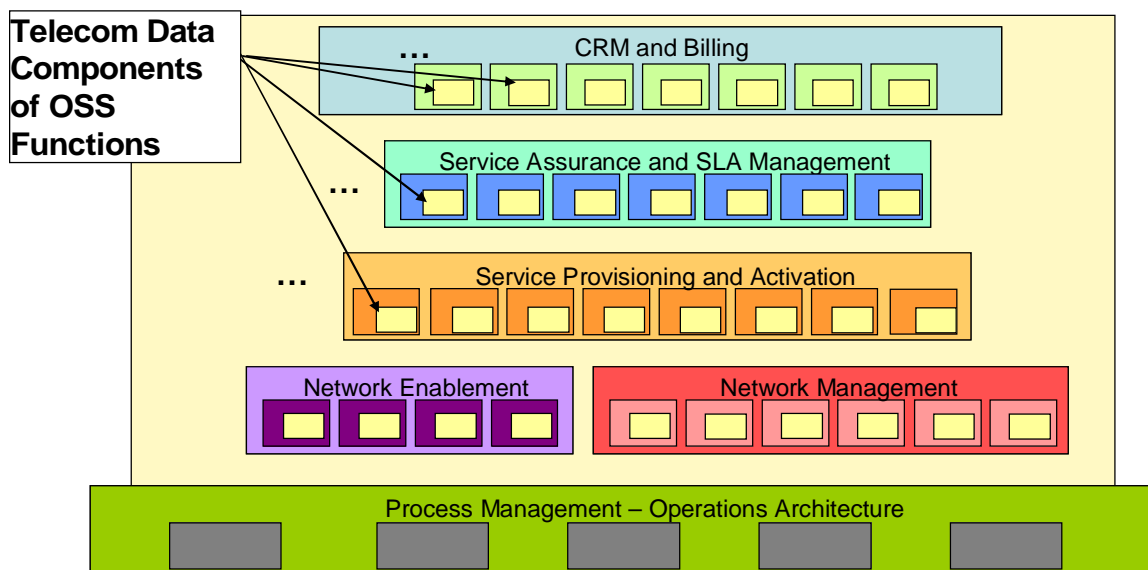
Telecom Data Components of OSS Functions

…

CRM and Billing

…

Service Assurance and SLA Management

…

Service Provisioning and Activation

Network Enablement

Network Management

Process Management – Operations Architecture